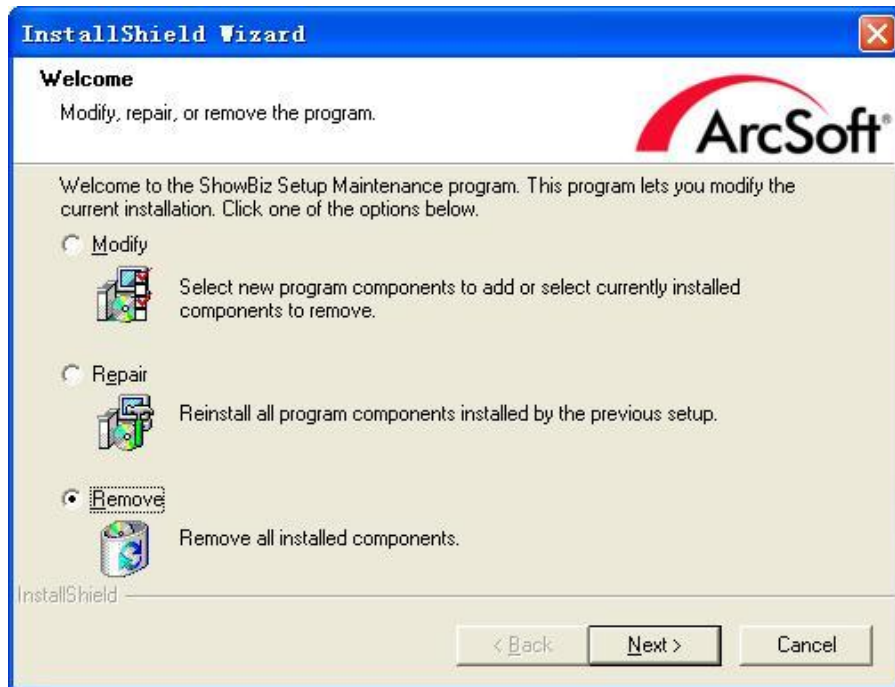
InstallShield Wizard

Welcome

Modify, repair, or remove the program.

ArcSoft®

Welcome to the ShowBiz Setup Maintenance program. This program lets you modify the current installation. Click one of the options below.

Modify

Select new program components to add or select currently installed components to remove.

Repair

Reinstall all program components installed by the previous setup.

Remove

Remove all installed components.

InstallShield

< Back

Next >

Cancel